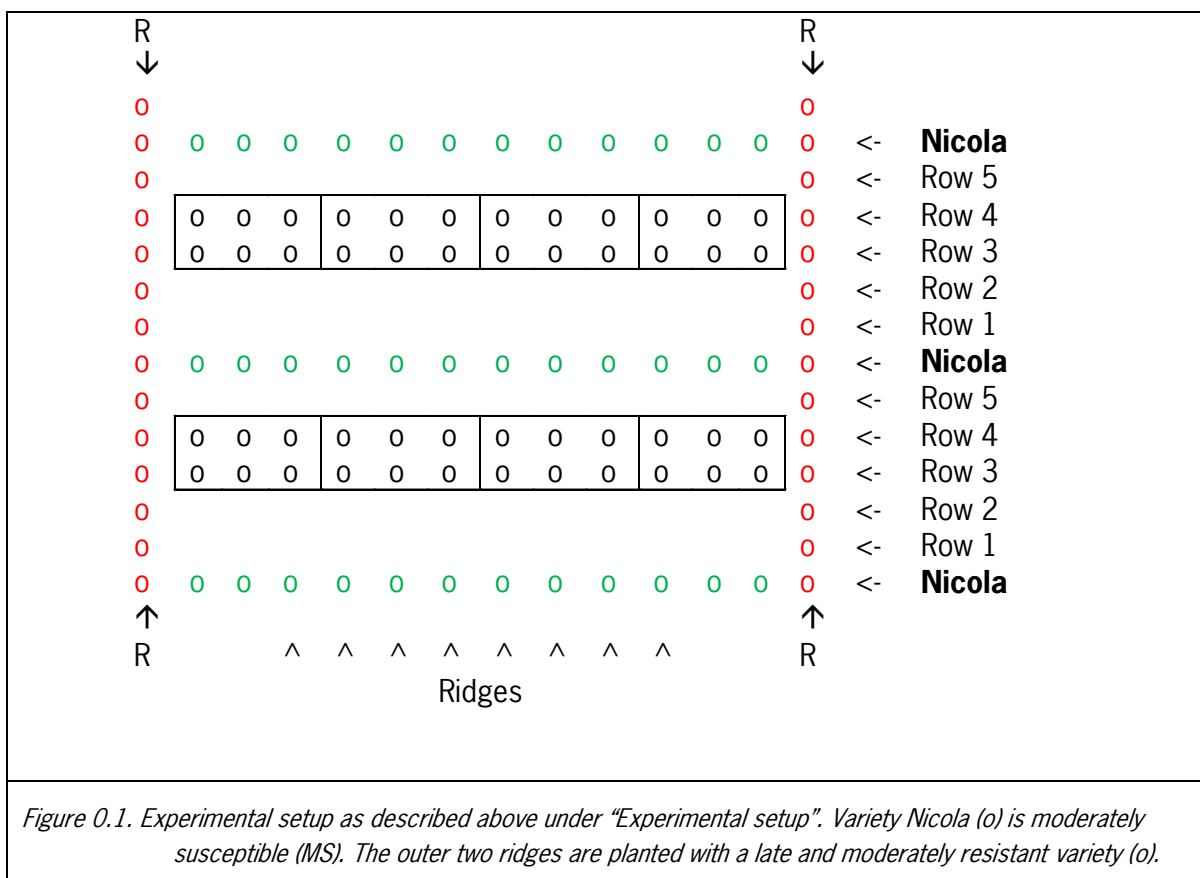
R ↓ R ↓

o o
o o o o o o o o o o o o o o <- **Nicola**
o o <- Row 5
o o o o o o o o o o o o o o <- Row 4
o o o o o o o o o o o o o o <- Row 3
o o <- Row 2
o o <- Row 1
o o o o o o o o o o o o o o <- **Nicola**
o o <- Row 5
o o o o o o o o o o o o o o <- Row 4
o o o o o o o o o o o o o o <- Row 3
o o <- Row 2
o o <- Row 1
o o o o o o o o o o o o o o <- **Nicola**
↑ ↑
R ^ ^ ^ ^ ^ ^ ^ ^ R
Ridges

*Figure 0.1. Experimental setup as described above under "Experimental setup". Variety Nicola (o) is moderately susceptible (MS). The outer two ridges are planted with a late and moderately resistant variety (o).*